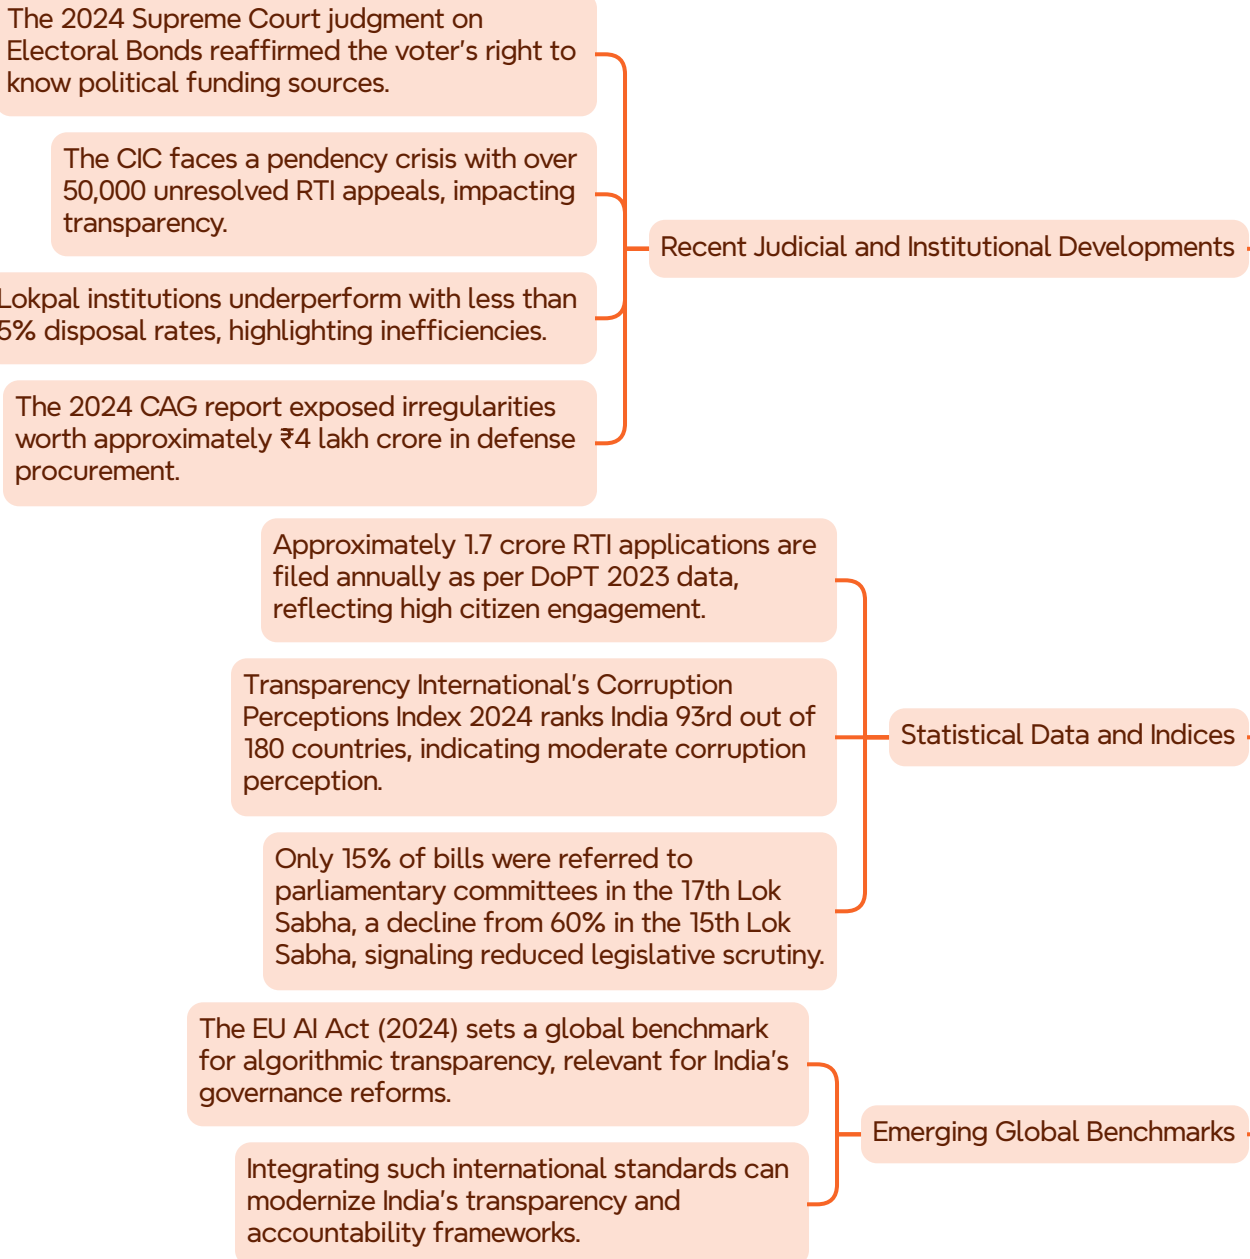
The 2024 Supreme Court judgment on Electoral Bonds reaffirmed the voter's right to know political funding sources.

The CIC faces a pendency crisis with over 50,000 unresolved RTI appeals, impacting transparency.

Lokpal institutions underperform with less than 5% disposal rates, highlighting inefficiencies.

The 2024 CAG report exposed irregularities worth approximately ₹4 lakh crore in defense procurement.

Recent Judicial and Institutional Developments

Approximately 1.7 crore RTI applications are filed annually as per DoPT 2023 data, reflecting high citizen engagement.

Transparency International's Corruption Perceptions Index 2024 ranks India 93rd out of 180 countries, indicating moderate corruption perception.

Only 15% of bills were referred to parliamentary committees in the 17th Lok Sabha, a decline from 60% in the 15th Lok Sabha, signaling reduced legislative scrutiny.

Statistical Data and Indices

The EU AI Act (2024) sets a global benchmark for algorithmic transparency, relevant for India's governance reforms.

Integrating such international standards can modernize India's transparency and accountability frameworks.

Emerging Global Benchmarks